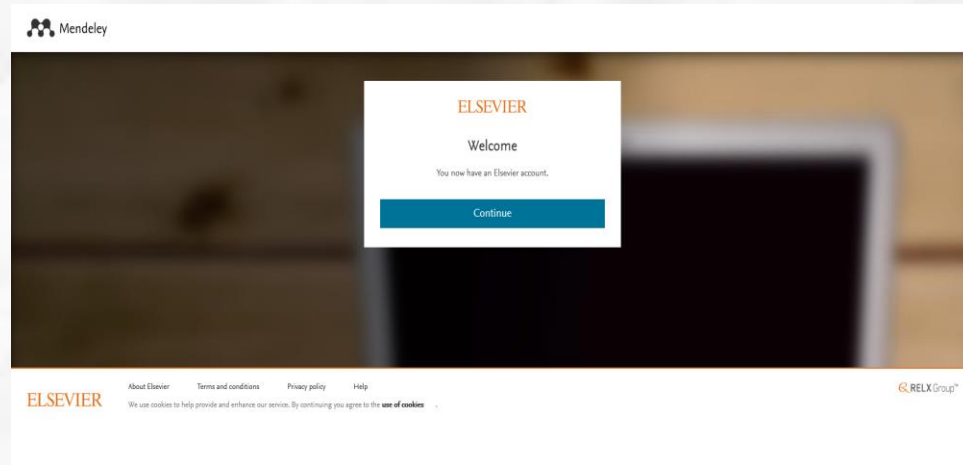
Mendeley

ELSEVIER

Welcome

You now have an Elsevier account.

Continue

ELSEVIER

About Elsevier Terms and conditions Privacy policy Help

We use cookies to help provide and enhance our service. By continuing you agree to the **use of cookies** .

RELX Group™